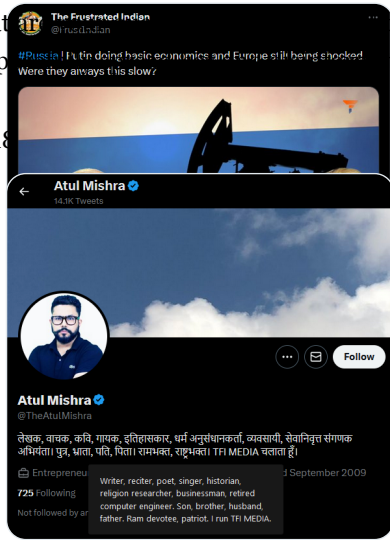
The Frustrated Indian
@fru5dIndian

#Russia ! Putin doing basic economics and Europe still being shocked. Were they always this slow?

Atul Mishra
14.1K Tweets

Follow

Atul Mishra
@TheAtulMishra

लेखक, वाचक, कवि, गायक, इतिहासकार, धर्म अनुसंधानकर्ता, व्यवसायी, सेवानिवृत्त संगणक अभियंता। पुत्र, भ्राता, पति, पिता। रामभक्त, राष्ट्रभक्त। TFI MEDIA चलाता हूँ।

Entrepreneu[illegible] d September 2009

725 Following

Not followed by an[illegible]

Writer, reciter, poet, singer, historian, religion researcher, businessman, retired computer engineer. Son, brother, husband, father. Ram devotee, patriot. I run TFI MEDIA.